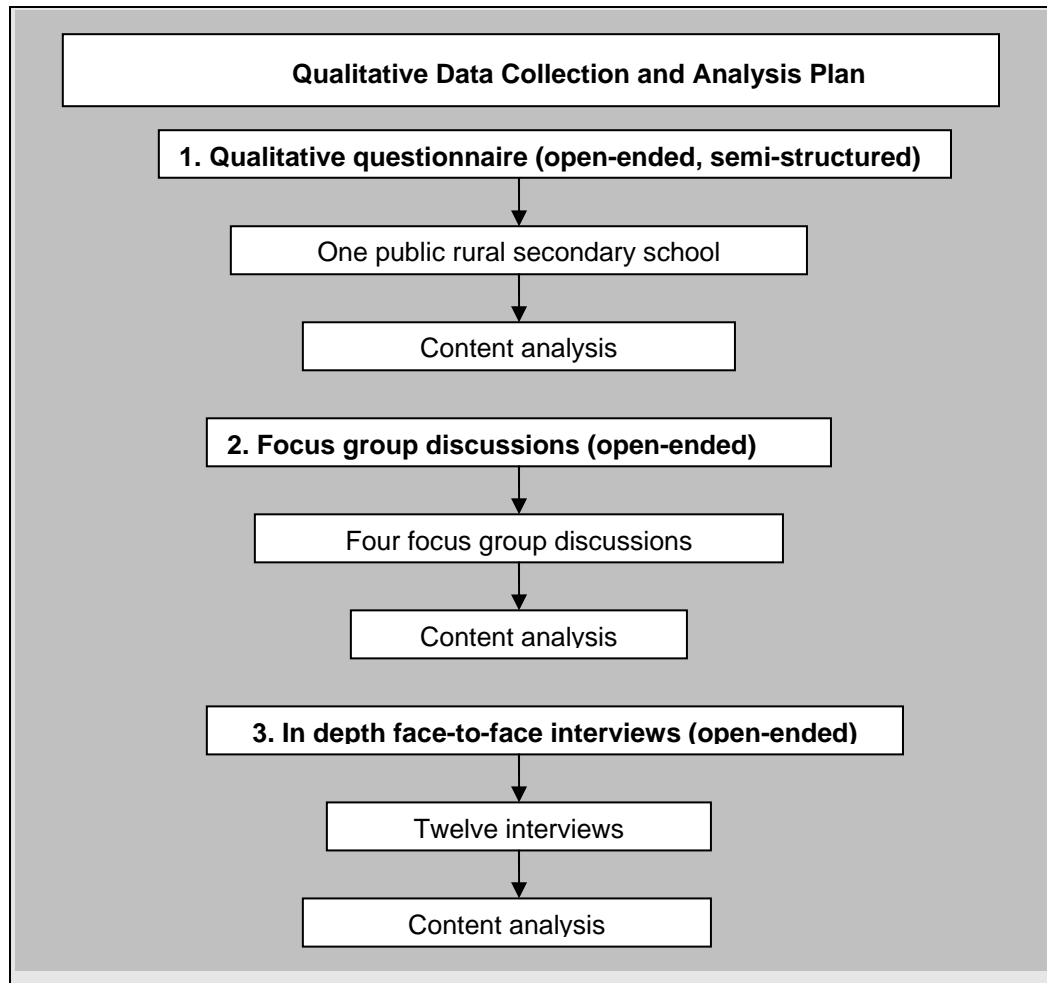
Qualitative Data Collection and Analysis Plan

1. Qualitative questionnaire (open-ended, semi-structured)

One public rural secondary school

Content analysis

2. Focus group discussions (open-ended)

Four focus group discussions

Content analysis

3. In depth face-to-face interviews (open-ended)

Twelve interviews

Content analysis